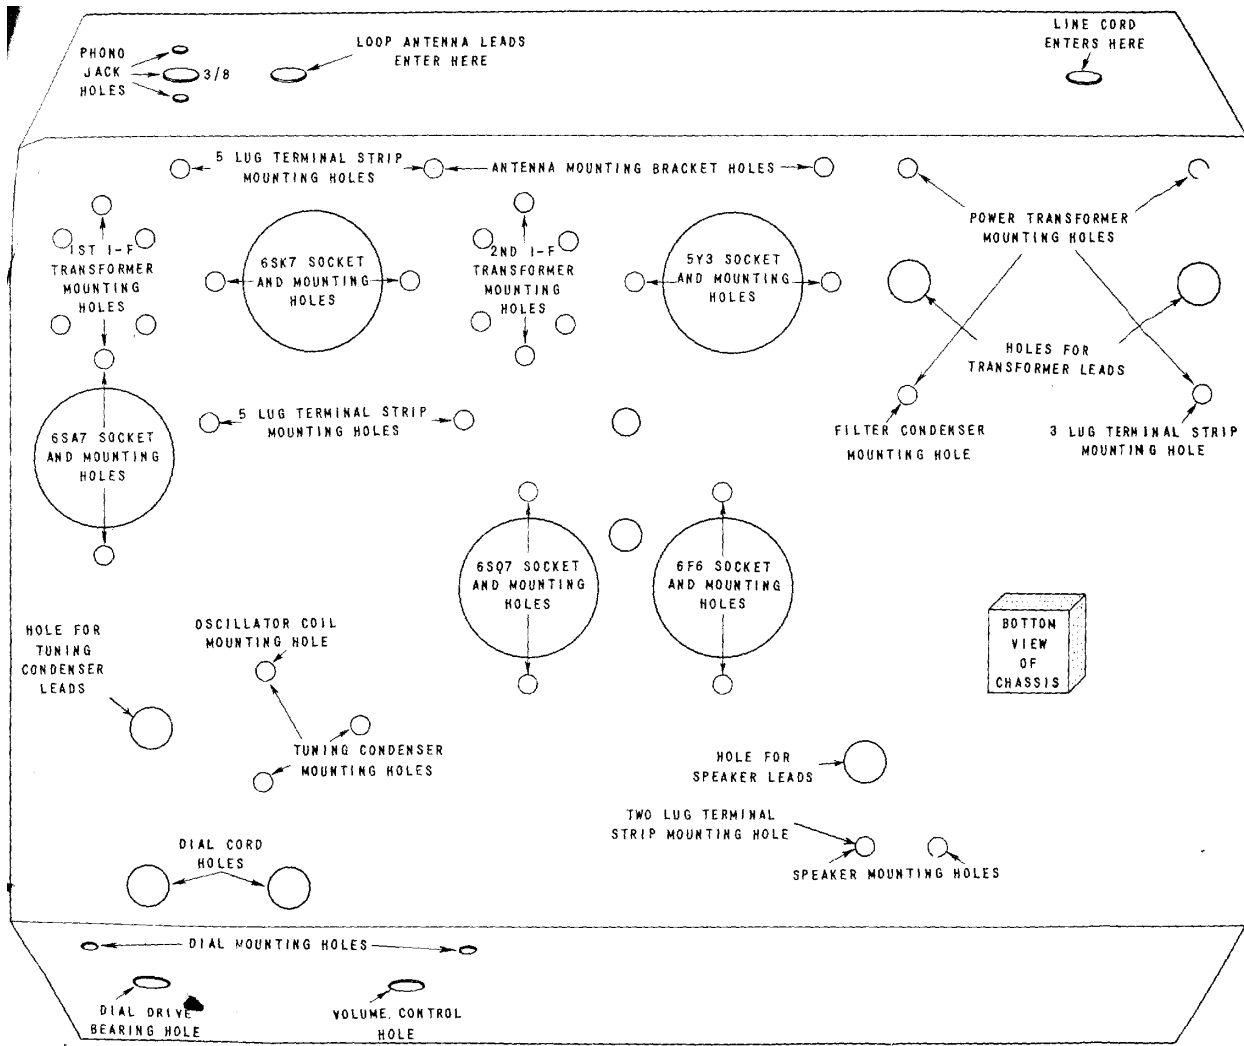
PHONO JACK HOLES

3/8

LOOP ANTENNA LEADS ENTER HERE

LINE CORD ENTERS HERE

5 LUG TERMINAL STRIP MOUNTING HOLES

ANTENNA MOUNTING BRACKET HOLES

POWER TRANSFORMER MOUNTING HOLES

1ST I-F TRANSFORMER MOUNTING HOLES

6SK7 SOCKET AND MOUNTING HOLES

2ND I-F TRANSFORMER MOUNTING HOLES

5Y3 SOCKET AND MOUNTING HOLES

HOLES FOR TRANSFORMER LEADS

6SA7 SOCKET AND MOUNTING HOLES

5 LUG TERMINAL STRIP MOUNTING HOLES

FILTER CONDENSER MOUNTING HOLE

3 LUG TERMINAL STRIP MOUNTING HOLE

6SQ7 SOCKET AND MOUNTING HOLES

6F6 SOCKET AND MOUNTING HOLES

BOTTON VIEW OF CHASSIS

HOLE FOR TUNING CONDENSER LEADS

OSCILLATOR COIL MOUNTING HOLE

TUNING CONDENSER MOUNTING HOLES

HOLE FOR SPEAKER LEADS

TWO LUG TERMINAL STRIP MOUNTING HOLE

SPEAKER MOUNTING HOLES

DIAL CORD HOLES

DIAL MOUNTING HOLES

DIAL DRIVE BEARING HOLE

VOLUME CONTROL HOLE